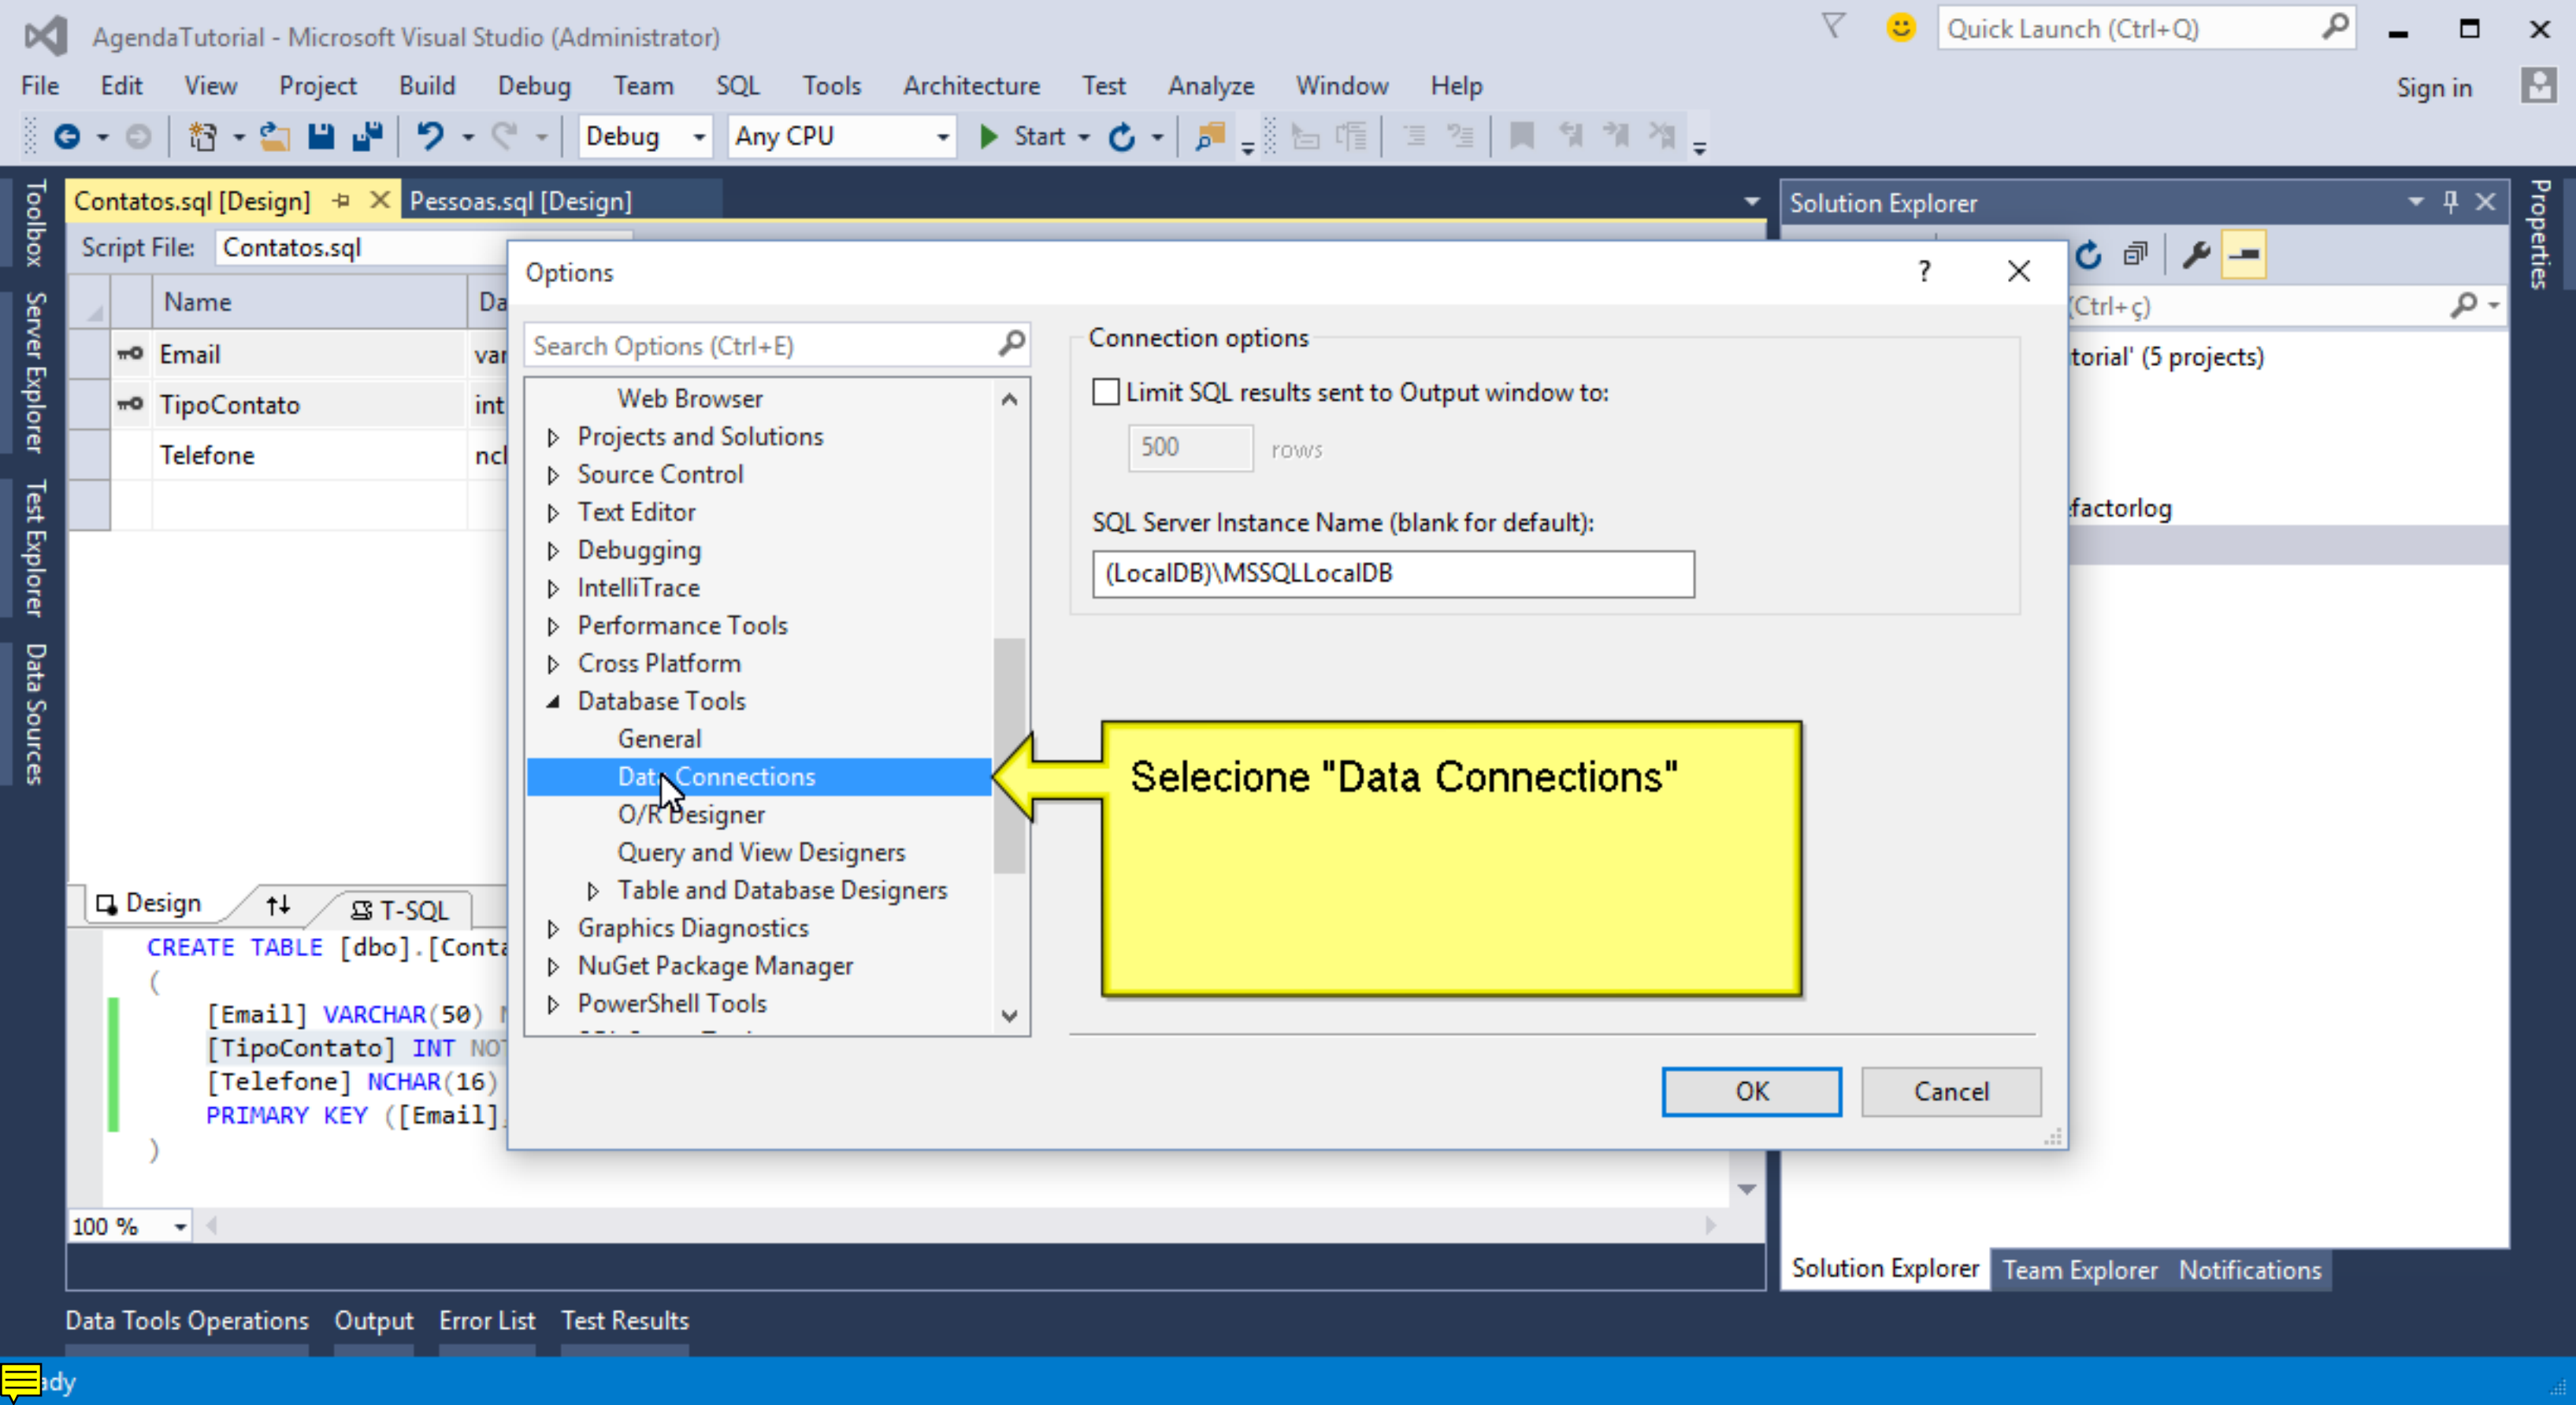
AgendaTutorial - Microsoft Visual Studio (Administrator)

Quick Launch (Ctrl+Q)

File Edit View Project Build Debug Team SQL Tools Architecture Test Analyze Window Help

Sign in

Debug Any CPU Start

Toolbox Server Explorer Test Explorer Data Sources

Contatos.sql [Design] Pessoas.sql [Design]

Script File: Contatos.sql

| | Name | Da |
|---|---|---|
| | Email | var |
| | TipoContato | int |
| | Telefone | ncl |

Design T-SQL

CREATE TABLE [dbo].[Conta
(
[Email] VARCHAR(50) N
[TipoContato] INT NOT
[Telefone] NCHAR(16)
PRIMARY KEY ([Email]
)

100 %

Solution Explorer

(Ctrl+ç)

torial' (5 projects)

factorlog

Properties

Options

?

Search Options (Ctrl+E)

Web Browser
Projects and Solutions
Source Control
Text Editor
Debugging
IntelliTrace
Performance Tools
Cross Platform
Database Tools
General
Data Connections
O/R Designer
Query and View Designers
Table and Database Designers
Graphics Diagnostics
NuGet Package Manager
PowerShell Tools

Connection options

Limit SQL results sent to Output window to:

500 rows

SQL Server Instance Name (blank for default):

(LocalDB)\MSSQLLocalDB

Selecione "Data Connections"

OK Cancel

Solution Explorer Team Explorer Notifications

Data Tools Operations Output Error List Test Results

ady